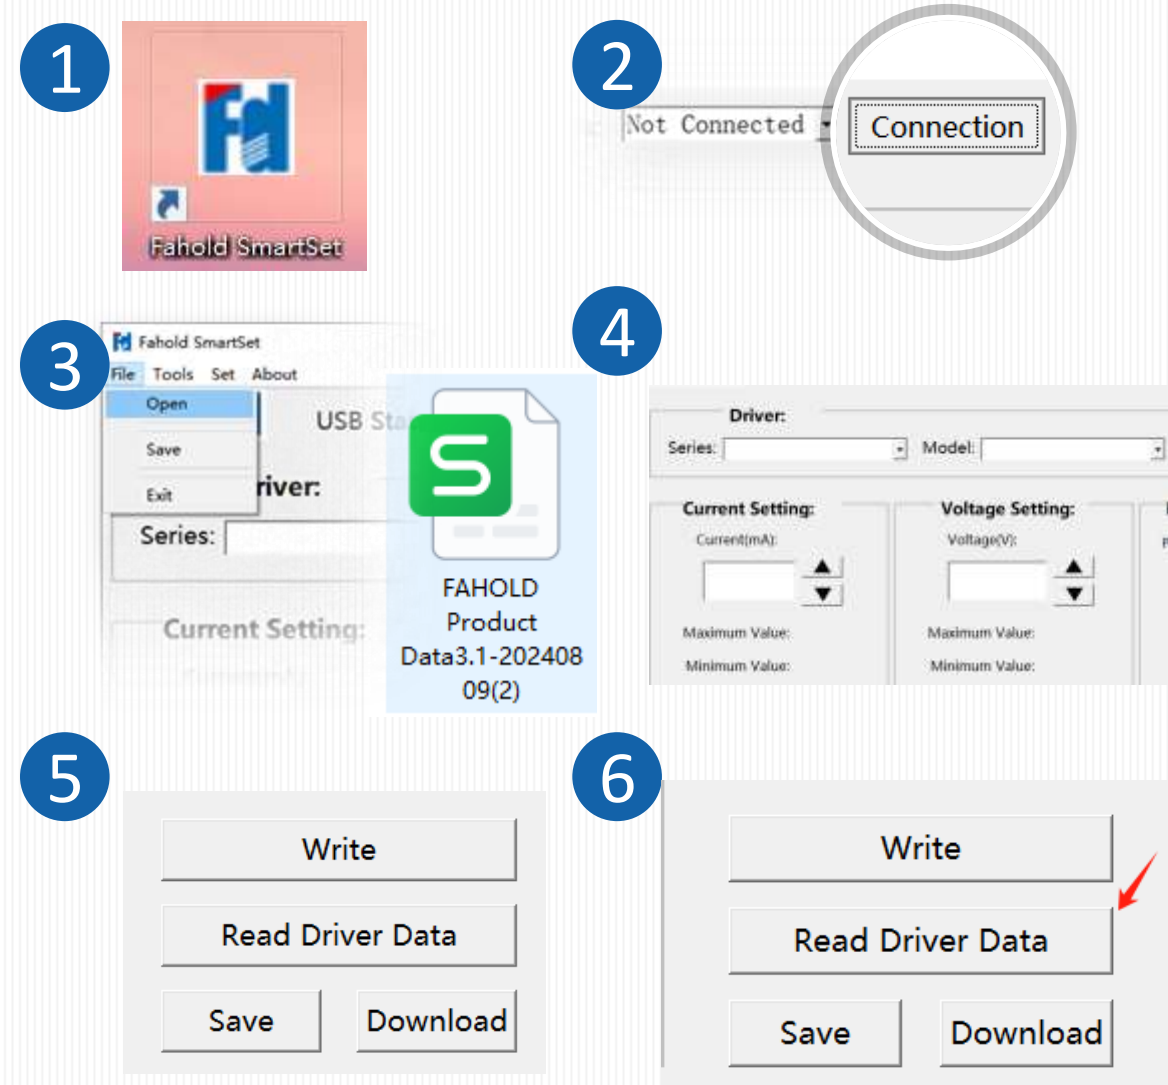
1

Fahold SmartSet

2

Not Connected

Connection

3

Fahold SmartSet

File Tools Set About

Open

Save

Exit

USB Sta

river:

Series:

Current Setting:

FAHOLD Product Data3.1-20240809(2)

4

Driver:

Series:

Model:

Current Setting:

Current(mA):

Maximum Value:

Minimum Value:

Voltage Setting:

Voltage(V):

Maximum Value:

Minimum Value:

5

Write

Read Driver Data

Save

Download

6

Write

Read Driver Data

Save

Download